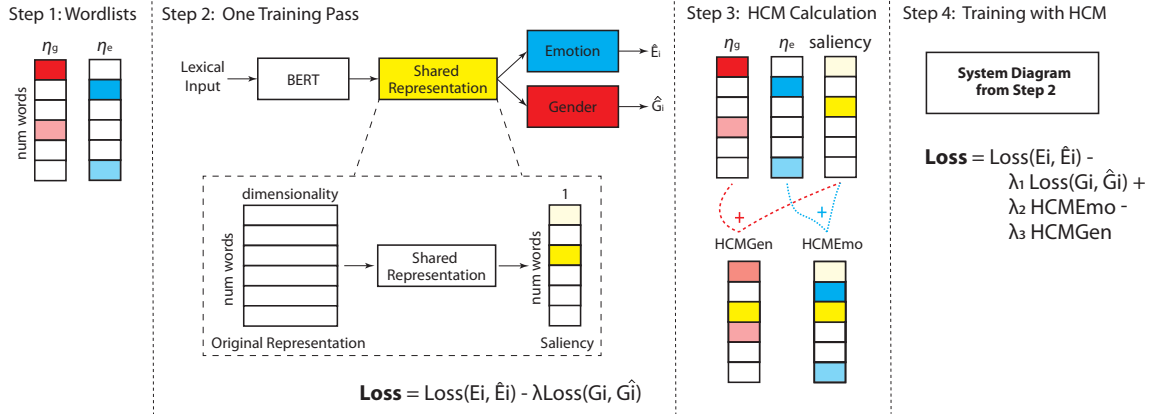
Step 1: Wordlists

$\eta_g$ $\eta_e$

num words

Step 2: One Training Pass

Lexical Input

BERT

Shared Representation

Emotion

Gender

$\hat{E}_i$

$\hat{G}_i$

dimensionality

num words

Shared Representation

1

num words

Original Representation

Saliency

**Loss** = Loss(Ei, Êi) - λLoss(Gi, Ĝi)

Step 3: HCM Calculation

$\eta_g$ $\eta_e$ saliency

+ +

HCMGen HCMEmo

Step 4: Training with HCM

System Diagram from Step 2

**Loss** = Loss(Ei, Êi) - λ1 Loss(Gi, Ĝi) + λ2 HCMEmo - λ3 HCMGen